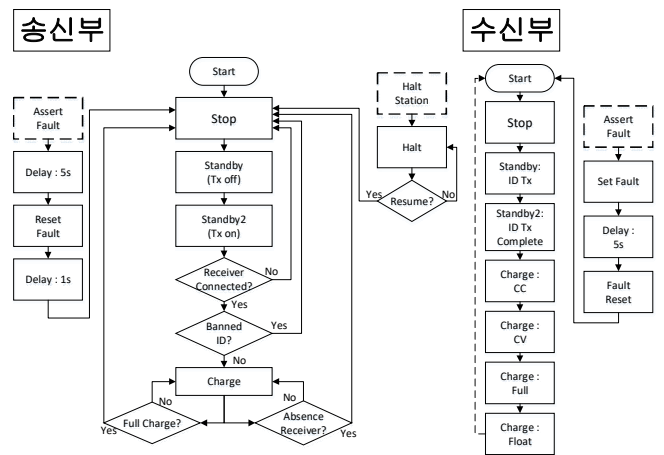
송신부

Start

Assert Fault

Delay : 5s

Reset Fault

Delay : 1s

Stop

Standby (Tx off)

Standby2 (Tx on)

Receiver Connected?

No

Yes

Banned ID?

Yes

No

Charge

No

Full Charge?

Yes

No

Absence Receiver?

Yes

Halt Station

Halt

Yes

Resume?

No

수신부

Start

Stop

Standby: ID Tx

Standby2: ID Tx Complete

Charge : CC

Charge : CV

Charge : Full

Charge : Float

Assert Fault

Set Fault

Delay : 5s

Fault Reset